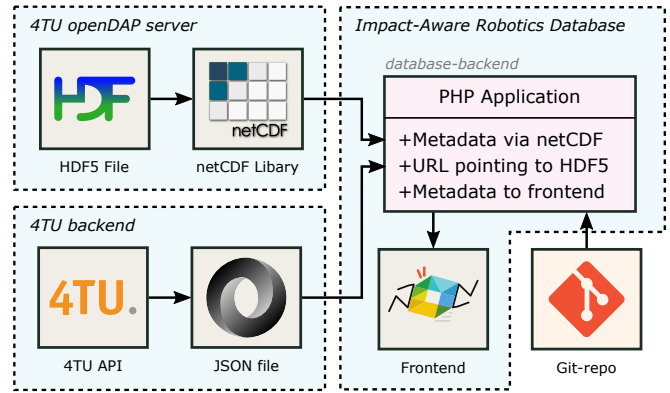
4TU openDAP server

HDF

HDF5 File

netCDF

netCDF Libary

4TU backend

4TU.

4TU API

JSON file

Impact-Aware Robotics Database

database-backend

PHP Application

+Metadata via netCDF
+URL pointing to HDF5
+Metadata to frontend

Frontend

Git-repo